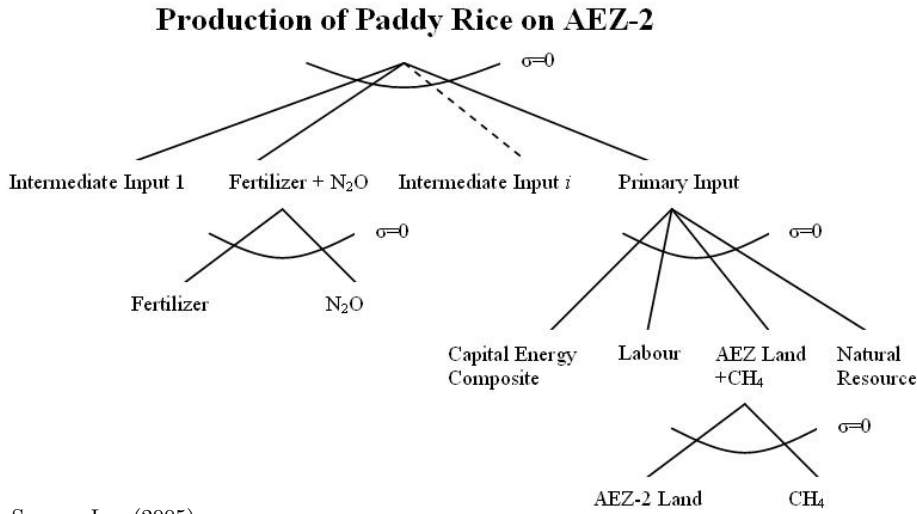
Production of Paddy Rice on AEZ-2

$\sigma$=0

Intermediate Input 1

Fertilizer + $N_2O$

Intermediate Input $i$

Primary Input

$\sigma$=0

Fertilizer

$N_2O$

$\sigma$=0

Capital Energy Composite

Labour

AEZ Land $+CH_4$

Natural Resource

$\sigma$=0

AEZ-2 Land

$CH_4$

Source: Lee (2005)